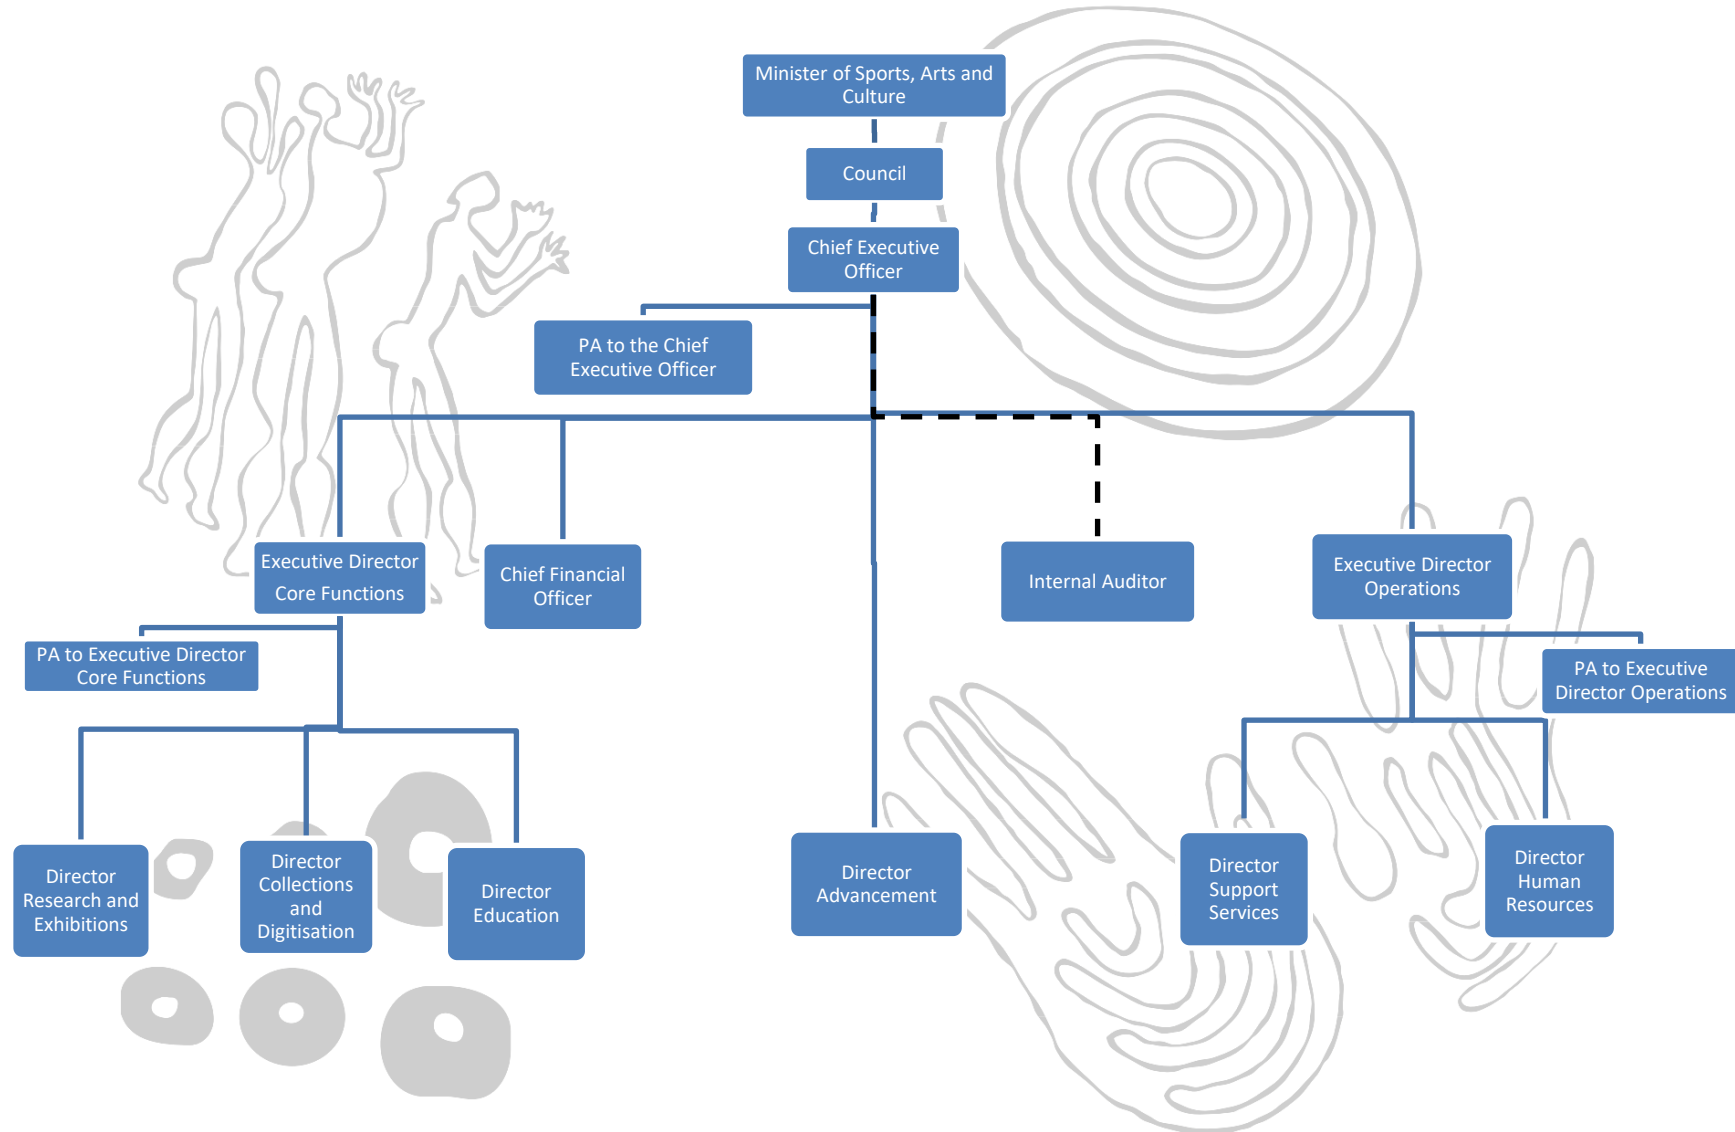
Minister of Sports, Arts and Culture

Council

Chief Executive Officer

PA to the Chief Executive Officer

Executive Director Core Functions

Chief Financial Officer

Internal Auditor

Executive Director Operations

PA to Executive Director Core Functions

PA to Executive Director Operations

Director Research and Exhibitions

Director Collections and Digitisation

Director Education

Director Advancement

Director Support Services

Director Human Resources